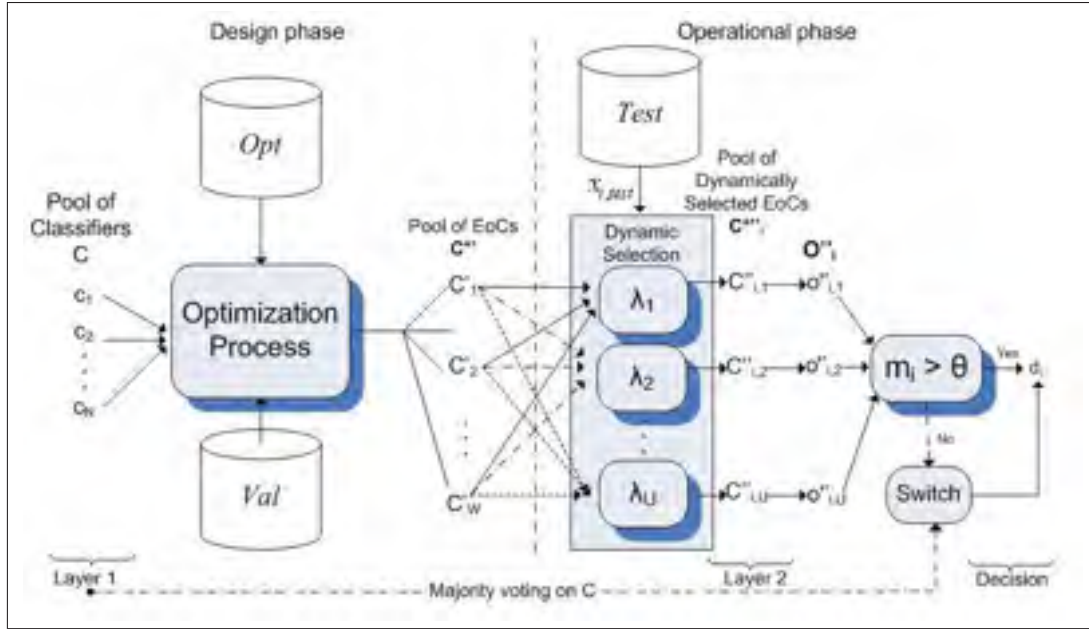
Design phase

Operational phase

Opt

Test

$x_{i,test}$

Pool of Dynamically Selected EoCs

$C^{*\prime}_{i}$

Pool of Classifiers

C

Pool of EoCs

$C^{*\prime}$

Dynamic Selection

$O^{\prime\prime}_{i}$

$c_1$

$c_2$

$c_N$

Optimization Process

$C'_1$

$C'_2$

$C'_W$

$\lambda_1$

$\lambda_2$

$\lambda_U$

$C''_{i,1}$

$C''_{i,2}$

$C''_{i,U}$

$o''_{i,1}$

$o''_{i,2}$

$o''_{i,U}$

$m_i > \theta$

Yes

$d_i$

No

Switch

Val

Layer 1

Layer 2

Decision

Majority voting on C